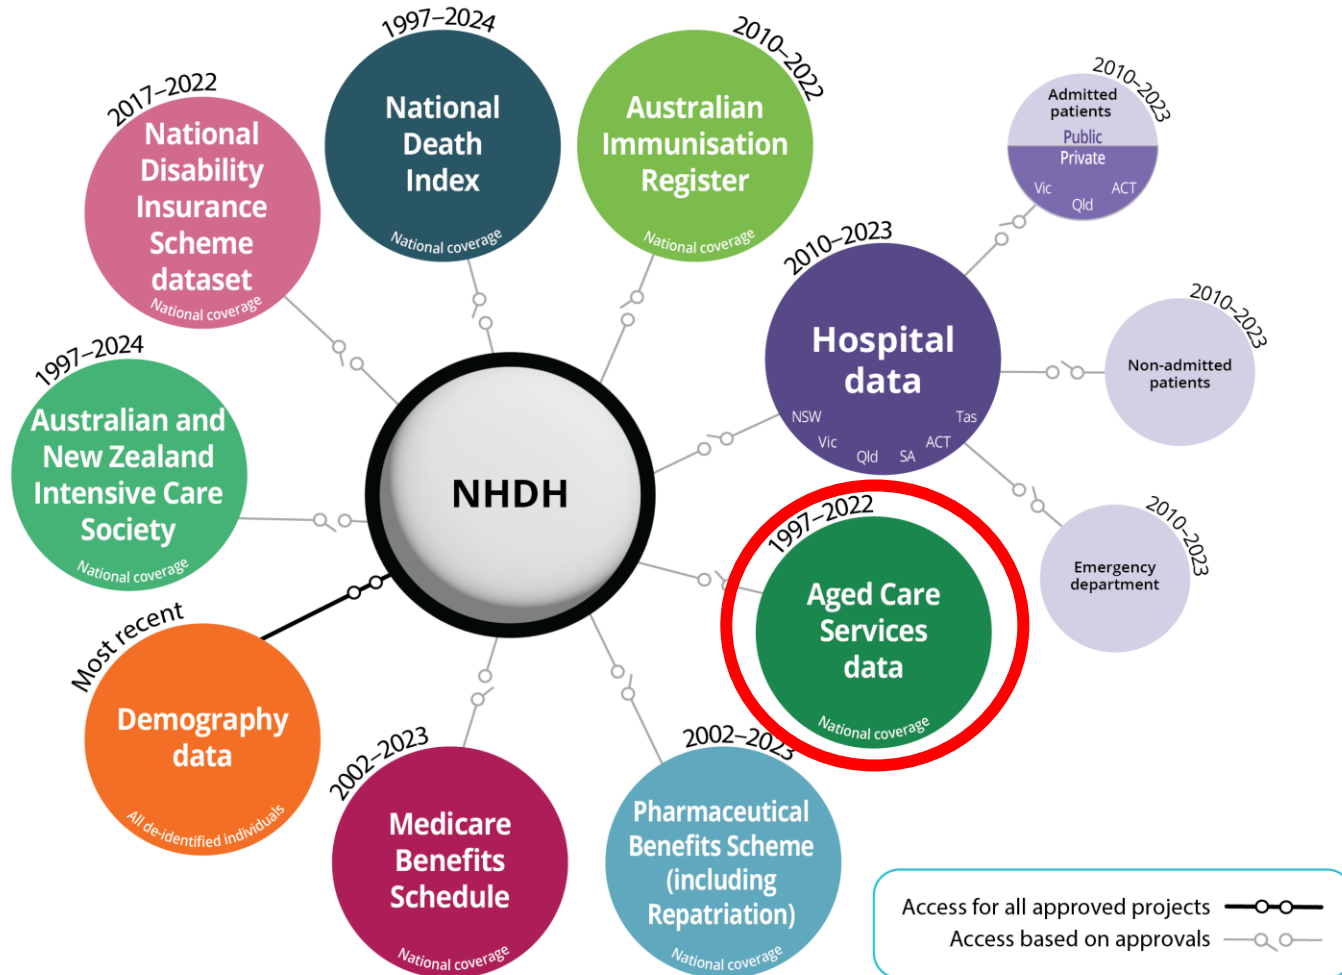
1997–2024
National Death Index
National coverage

2010–2022
Australian Immunisation Register
National coverage

2017–2022
National Disability Insurance Scheme dataset
National coverage

2010–2023
Admitted patients
Public
Private
Vic
ACT
Qld

2010–2023
Hospital data
NSW
Tas
Vic
Qld
SA
ACT

2010–2023
Non-admitted patients

1997–2024
Australian and New Zealand Intensive Care Society
National coverage

NHDH

1997–2022
Aged Care Services data
National coverage

2010–2023
Emergency department

Most recent
Demography data
All de-identified individuals

2002–2023
Medicare Benefits Schedule
National coverage

2002–2023
Pharmaceutical Benefits Scheme (including Repatriation)
National coverage

Access for all approved projects
Access based on approvals